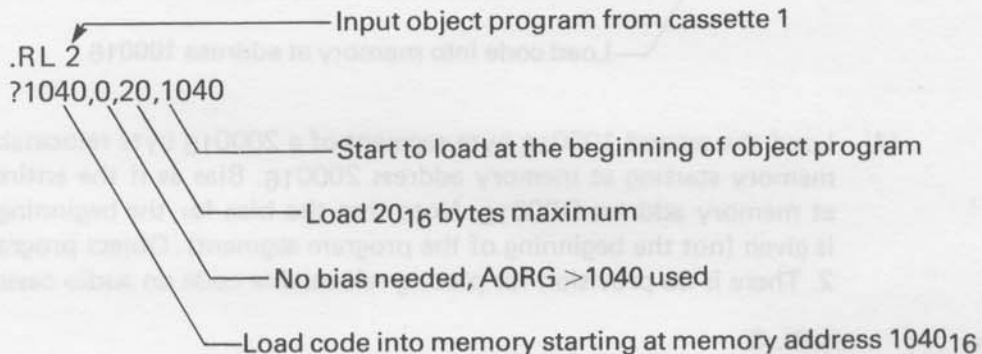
.RL 2
?1040,0,20,1040

Input object program from cassette 1

Start to load at the beginning of object program

Load $20_{16}$ bytes maximum

No bias needed, AORG >1040 used

Load code into memory starting at memory address $1040_{16}$